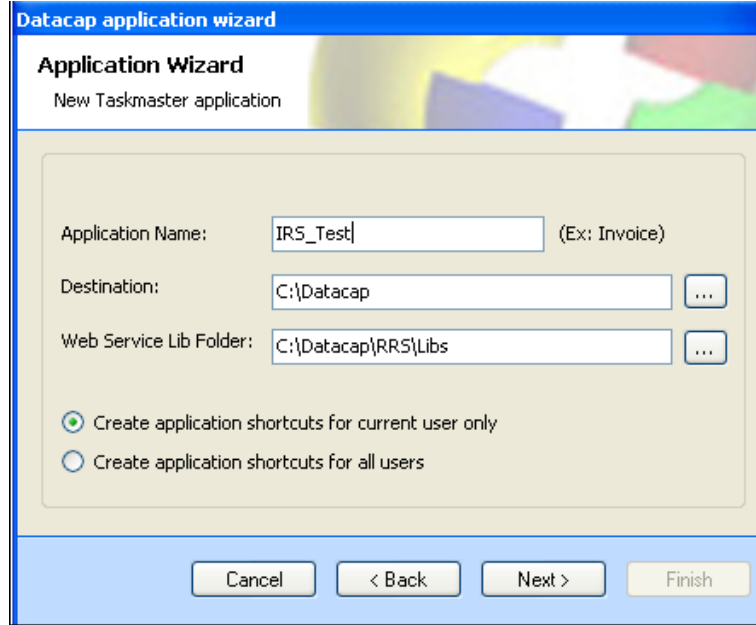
Datacap application wizard

Application Wizard

New Taskmaster application

Application Name: IRS_Test (Ex: Invoice)

Destination: C:\Datacap ...

Web Service Lib Folder: C:\Datacap\RRS\Libs ...

Create application shortcuts for current user only

Create application shortcuts for all users

Cancel < Back Next > Finish